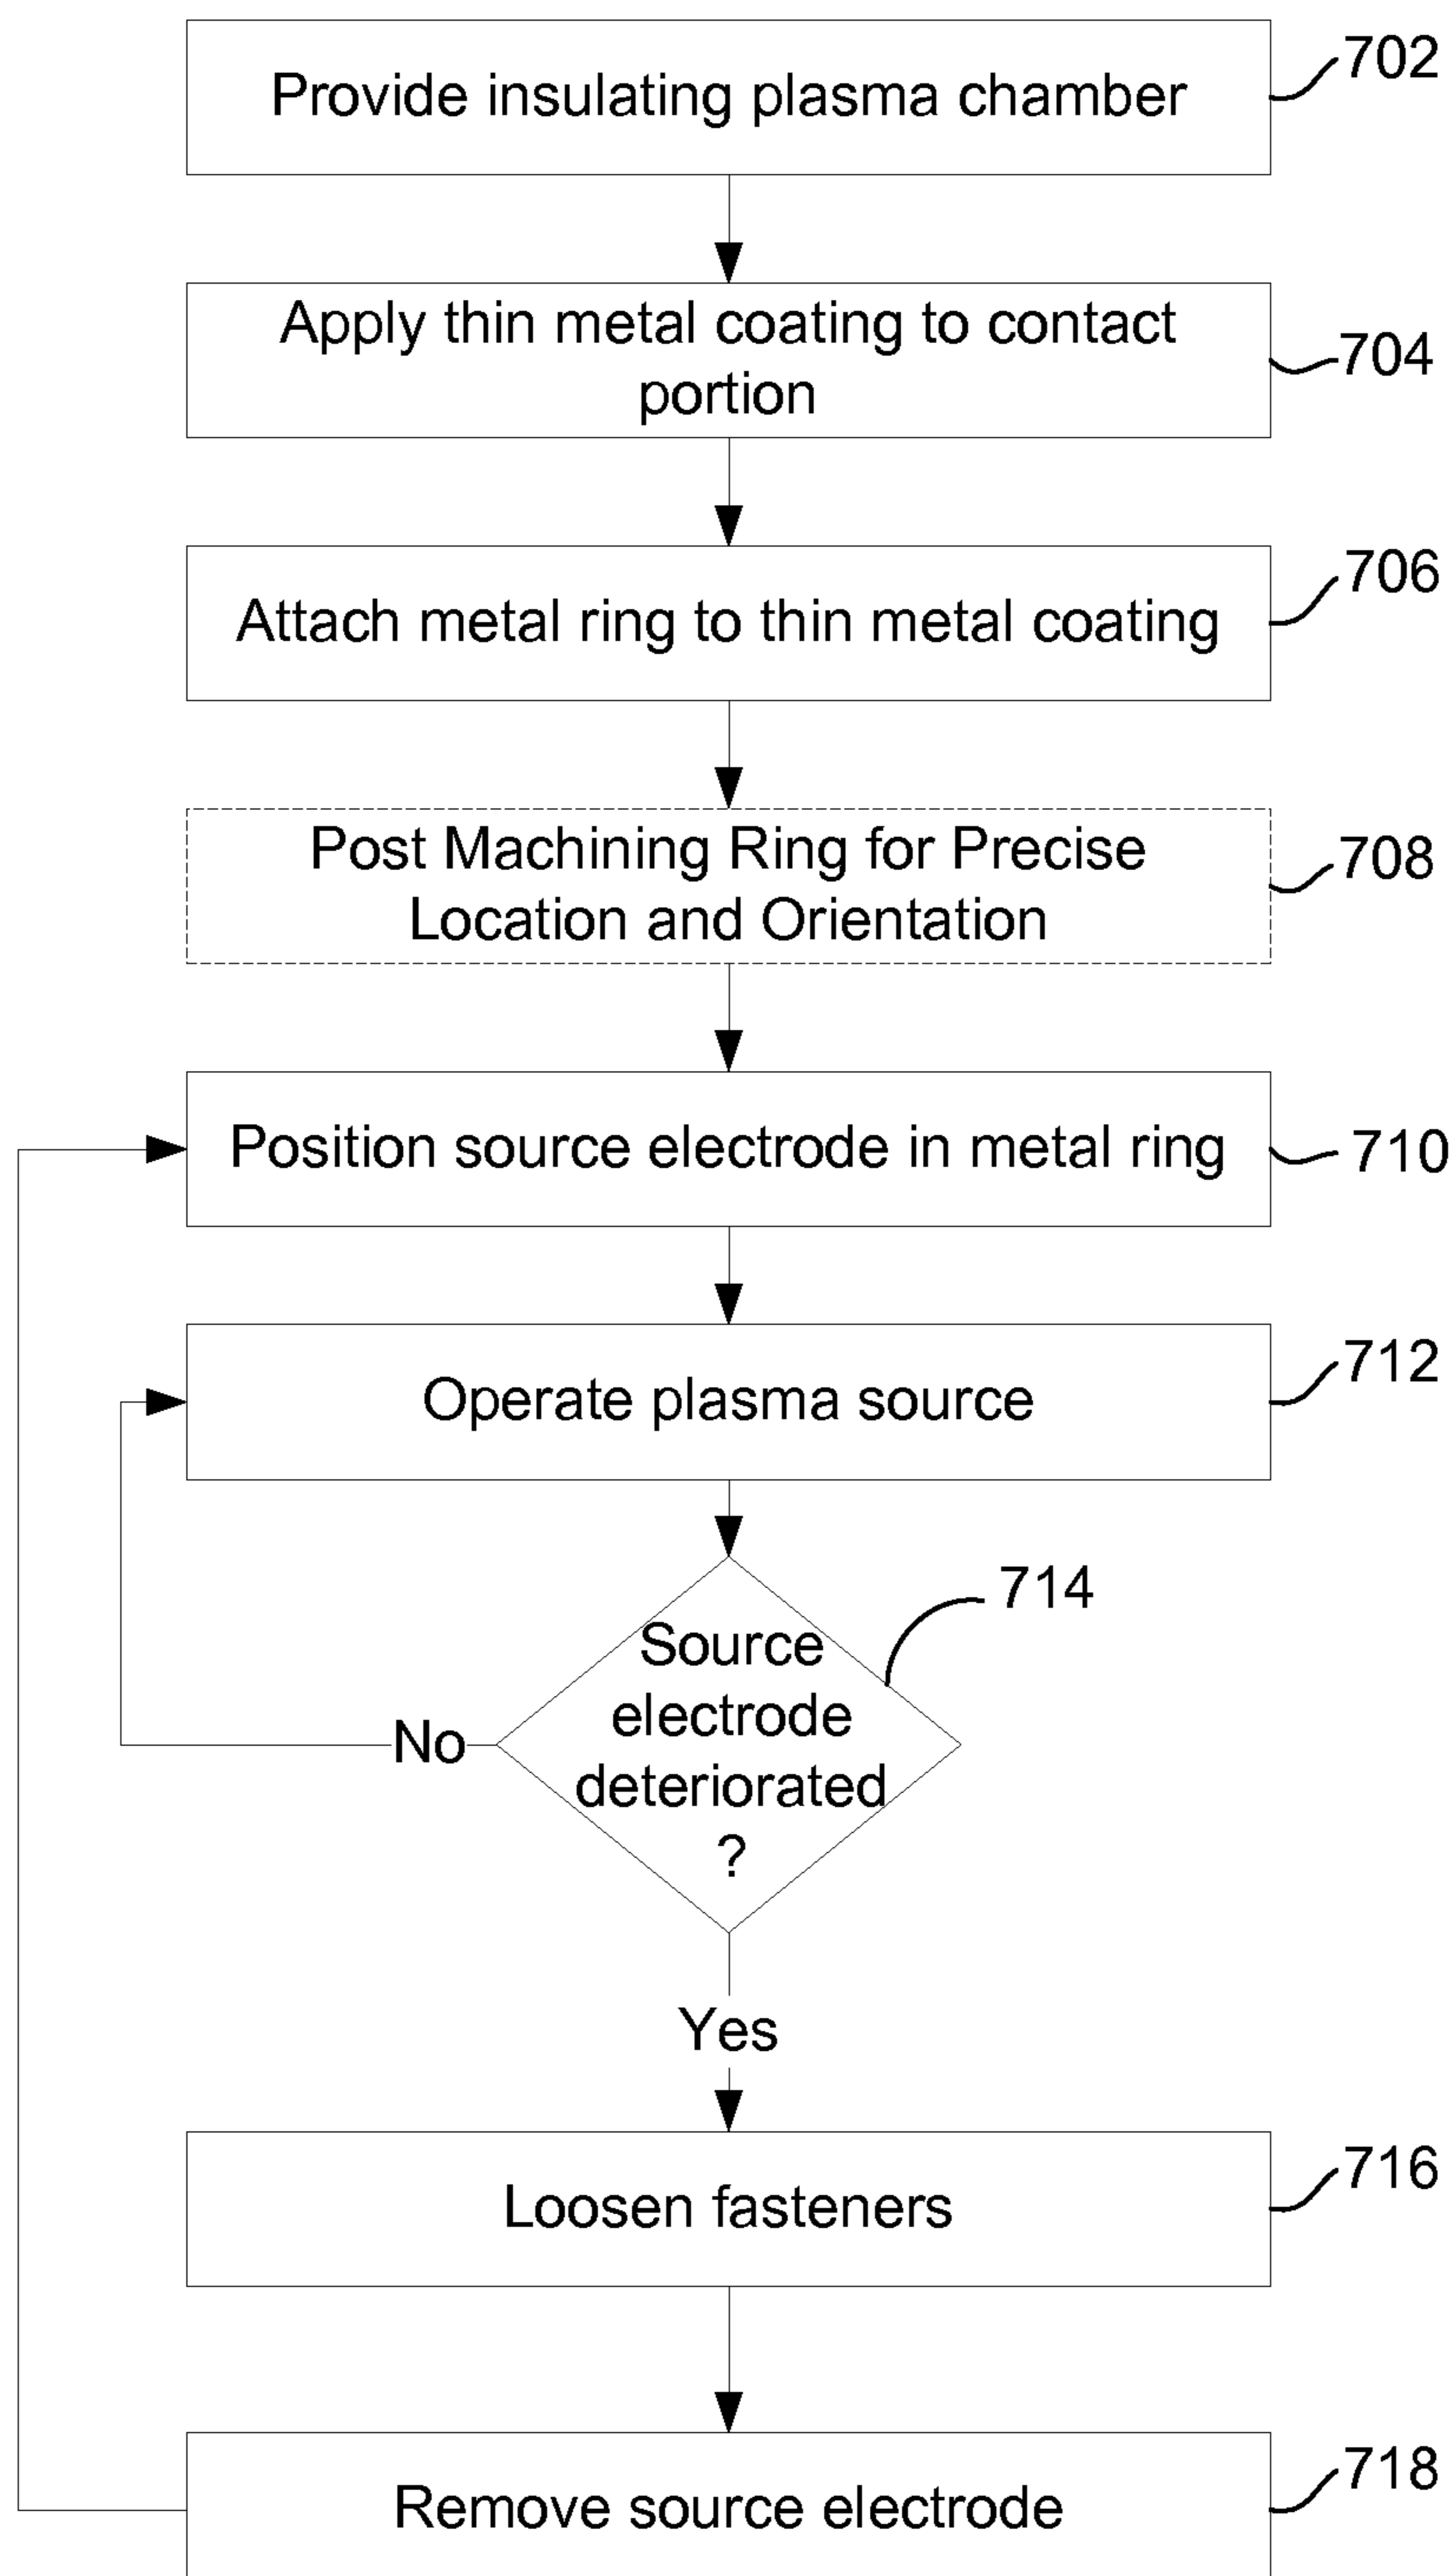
Provide insulating plasma chamber
702

Apply thin metal coating to contact portion
704

Attach metal ring to thin metal coating
706

Post Machining Ring for Precise Location and Orientation
708

Position source electrode in metal ring
710

Operate plasma source
712

Source electrode deteriorated ?
714

No

Yes

Loosen fasteners
716

Remove source electrode
718